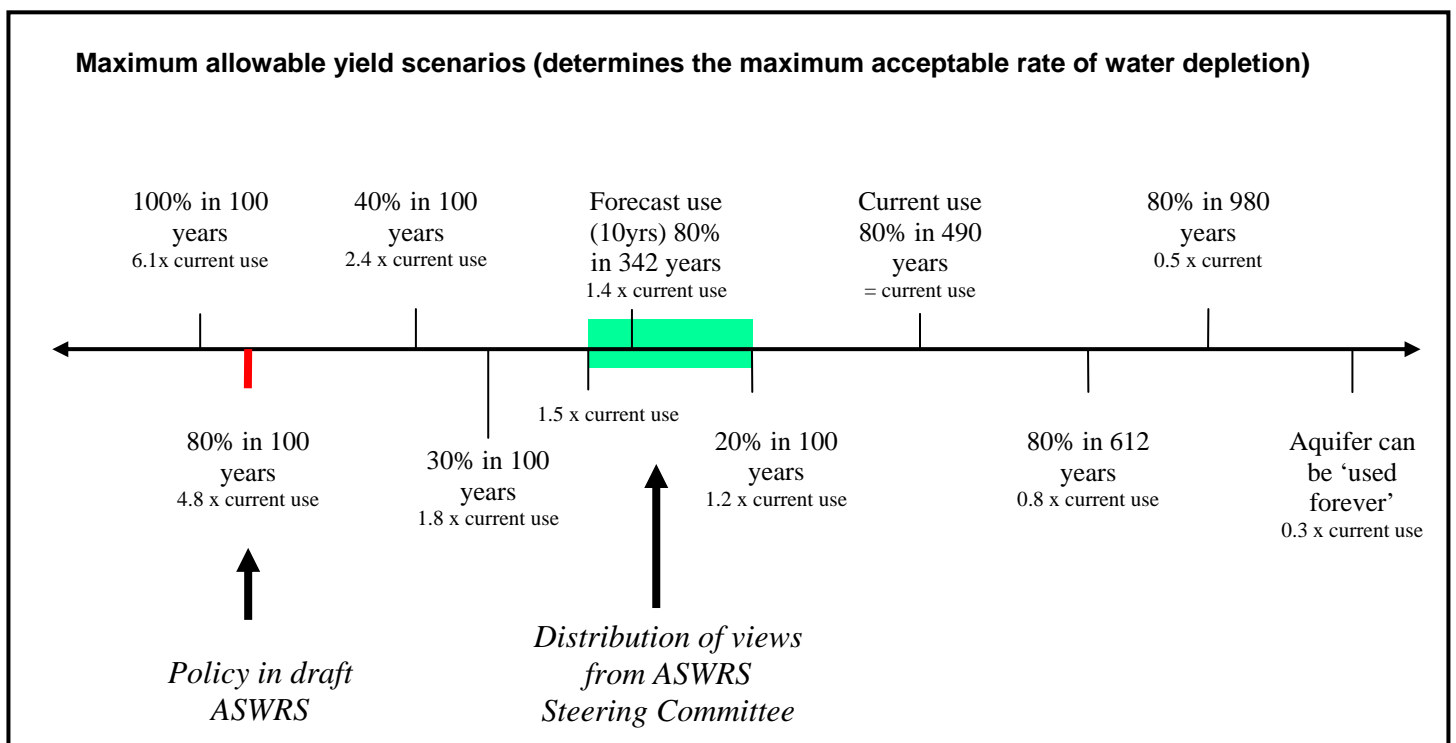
**Maximum allowable yield scenarios (determines the maximum acceptable rate of water depletion)**

100% in 100 years
6.1x current use

40% in 100 years
2.4 x current use

Forecast use (10yrs) 80% in 342 years
1.4 x current use

Current use 80% in 490 years
= current use

80% in 980 years
0.5 x current

1.5 x current use

80% in 100 years
4.8 x current use

30% in 100 years
1.8 x current use

20% in 100 years
1.2 x current use

80% in 612 years
0.8 x current use

Aquifer can be 'used forever'
0.3 x current use

*Policy in draft ASWRS*

*Distribution of views from ASWRS Steering Committee*